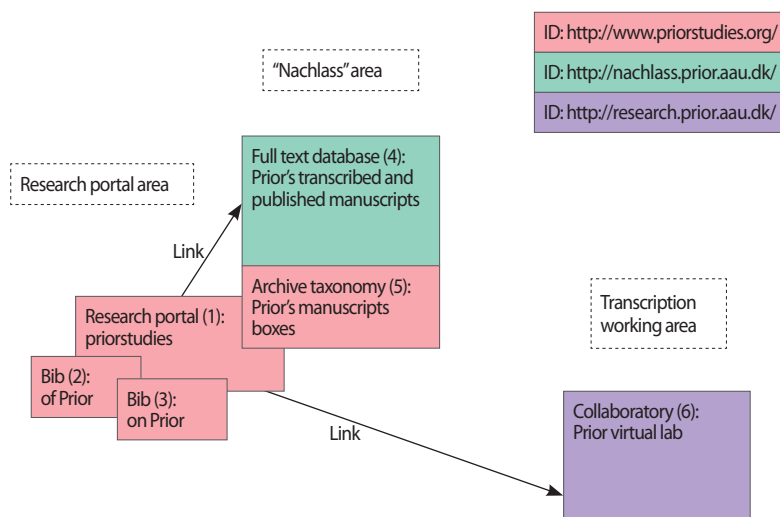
ID: http://www.priorstudies.org/
ID: http://nachlass.prior.aau.dk/
ID: http://research.prior.aau.dk/

"Nachlass" area

Research portal area

Full text database (4): Prior's transcribed and published manuscripts

Link

Archive taxonomy (5): Prior's manuscripts boxes

Research portal (1): priorstudies

Bib (2): of Prior

Bib (3): on Prior

Transcription working area

Link

Collaboratory (6): Prior virtual lab